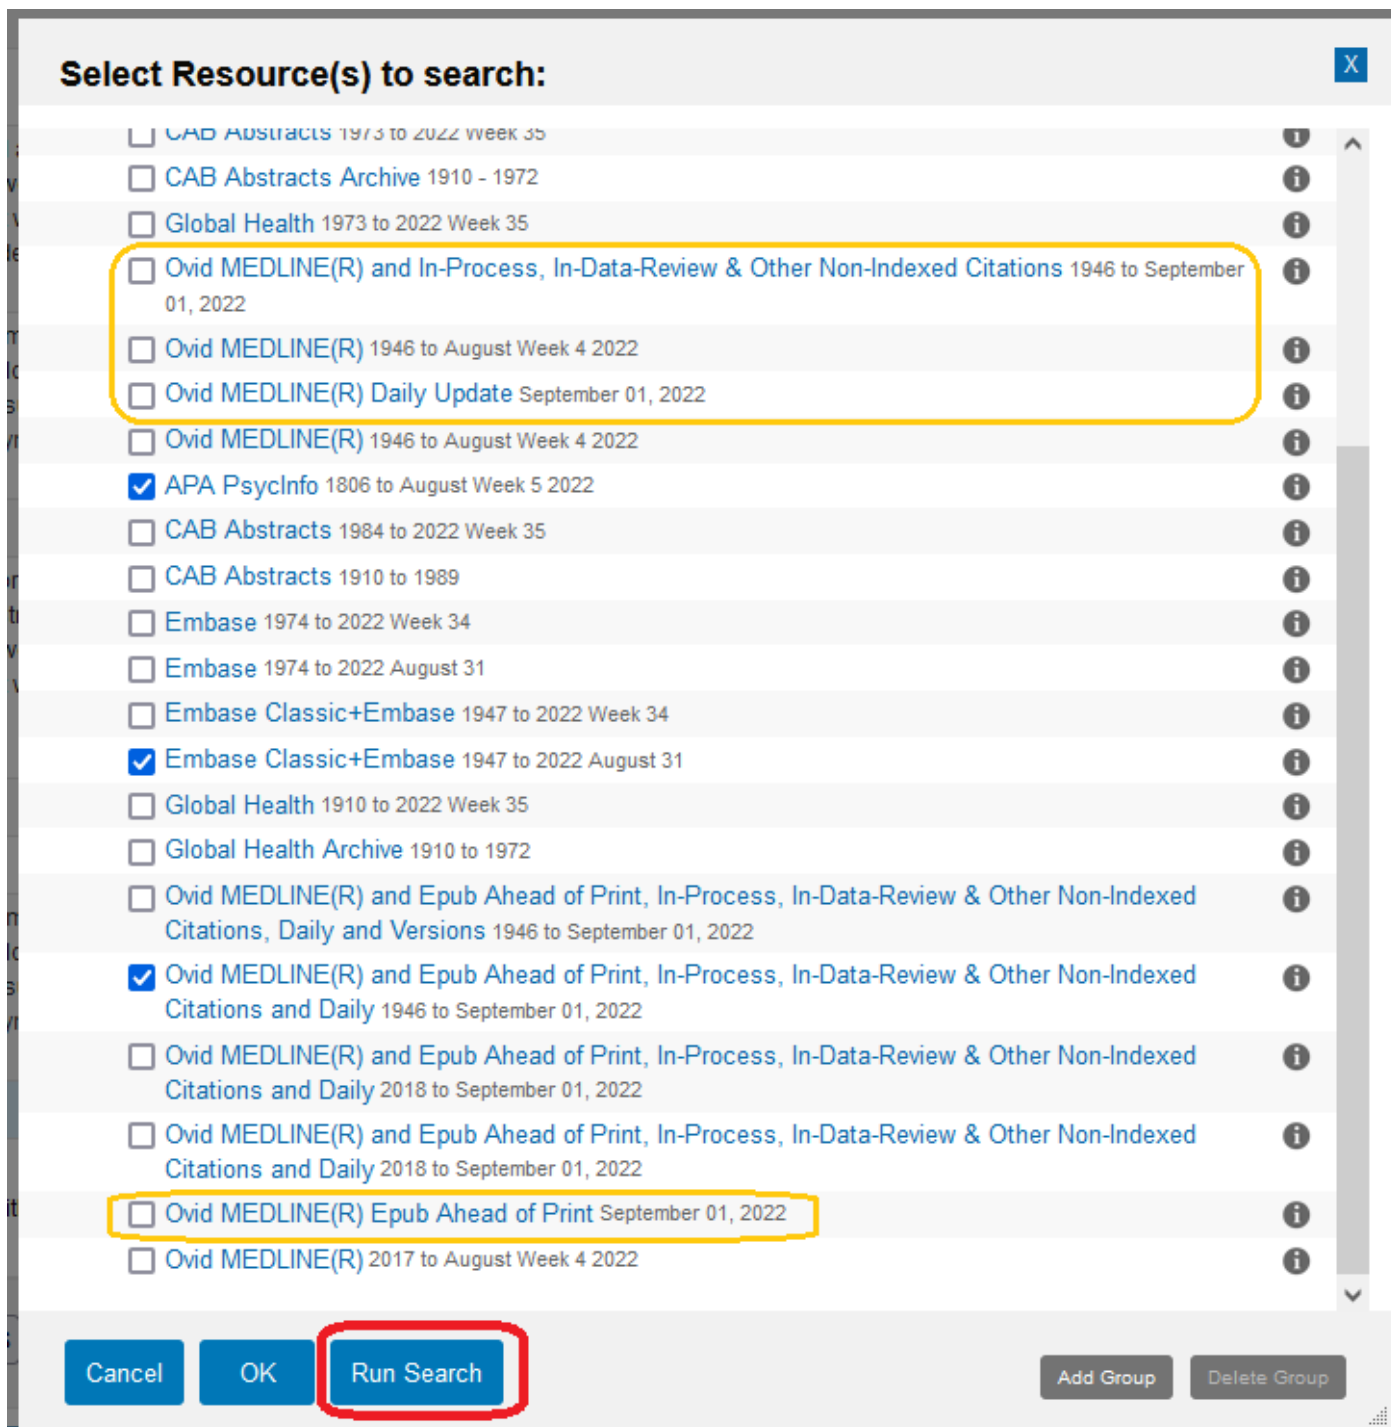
Select Resource(s) to search:

X

CAB Abstracts 1973 to 2022 Week 35
CAB Abstracts Archive 1910 - 1972
Global Health 1973 to 2022 Week 35
Ovid MEDLINE(R) and In-Process, In-Data-Review & Other Non-Indexed Citations 1946 to September 01, 2022
Ovid MEDLINE(R) 1946 to August Week 4 2022
Ovid MEDLINE(R) Daily Update September 01, 2022
Ovid MEDLINE(R) 1946 to August Week 4 2022
APA PsycInfo 1806 to August Week 5 2022
CAB Abstracts 1984 to 2022 Week 35
CAB Abstracts 1910 to 1989
Embase 1974 to 2022 Week 34
Embase 1974 to 2022 August 31
Embase Classic+Embase 1947 to 2022 Week 34
Embase Classic+Embase 1947 to 2022 August 31
Global Health 1910 to 2022 Week 35
Global Health Archive 1910 to 1972
Ovid MEDLINE(R) and Epub Ahead of Print, In-Process, In-Data-Review & Other Non-Indexed Citations, Daily and Versions 1946 to September 01, 2022
Ovid MEDLINE(R) and Epub Ahead of Print, In-Process, In-Data-Review & Other Non-Indexed Citations and Daily 1946 to September 01, 2022
Ovid MEDLINE(R) and Epub Ahead of Print, In-Process, In-Data-Review & Other Non-Indexed Citations and Daily 2018 to September 01, 2022
Ovid MEDLINE(R) and Epub Ahead of Print, In-Process, In-Data-Review & Other Non-Indexed Citations and Daily 2018 to September 01, 2022
Ovid MEDLINE(R) Epub Ahead of Print September 01, 2022
Ovid MEDLINE(R) 2017 to August Week 4 2022

Cancel OK Run Search Add Group Delete Group